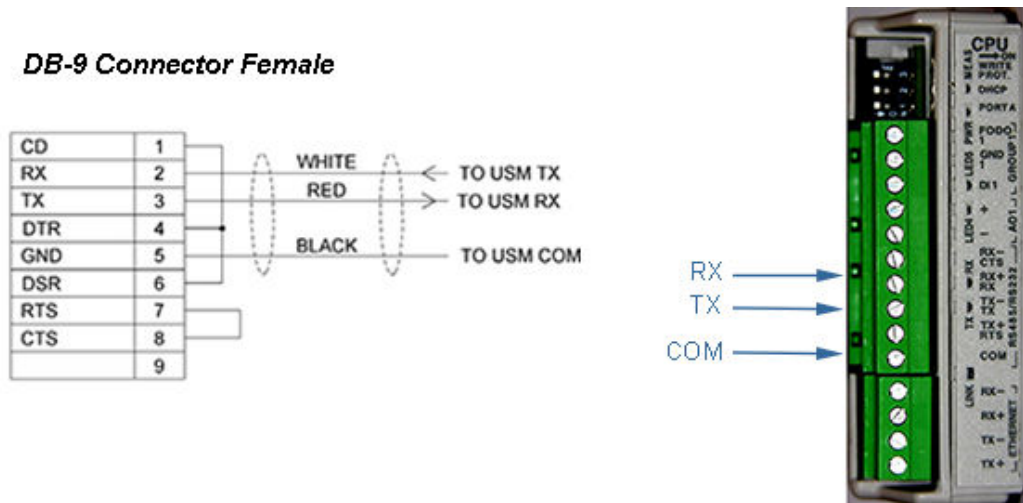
DB-9 Connector Female

| CD | 1 |
|---|---|
| RX | 2 |
| TX | 3 |
| DTR | 4 |
| GND | 5 |
| DSR | 6 |
| RTS | 7 |
| CTS | 8 |
| | 9 |

WHITE
TO USM TX
RED
TO USM RX
BLACK
TO USM COM

RX
TX
COM

CPU
ON
WRITE PROT.
DHCP
PORT A
FOD0 1
GND 1
DI 1
+
−
RX− CTS
RX+ RX
TX− TX
TX+ RTS
COM
RS485/RS232
AO1 GROUP 1
MEAS
PWR
LED5
LED4
RX
TX
LINK
RX−
RX+
TX−
TX+
ETHERNET